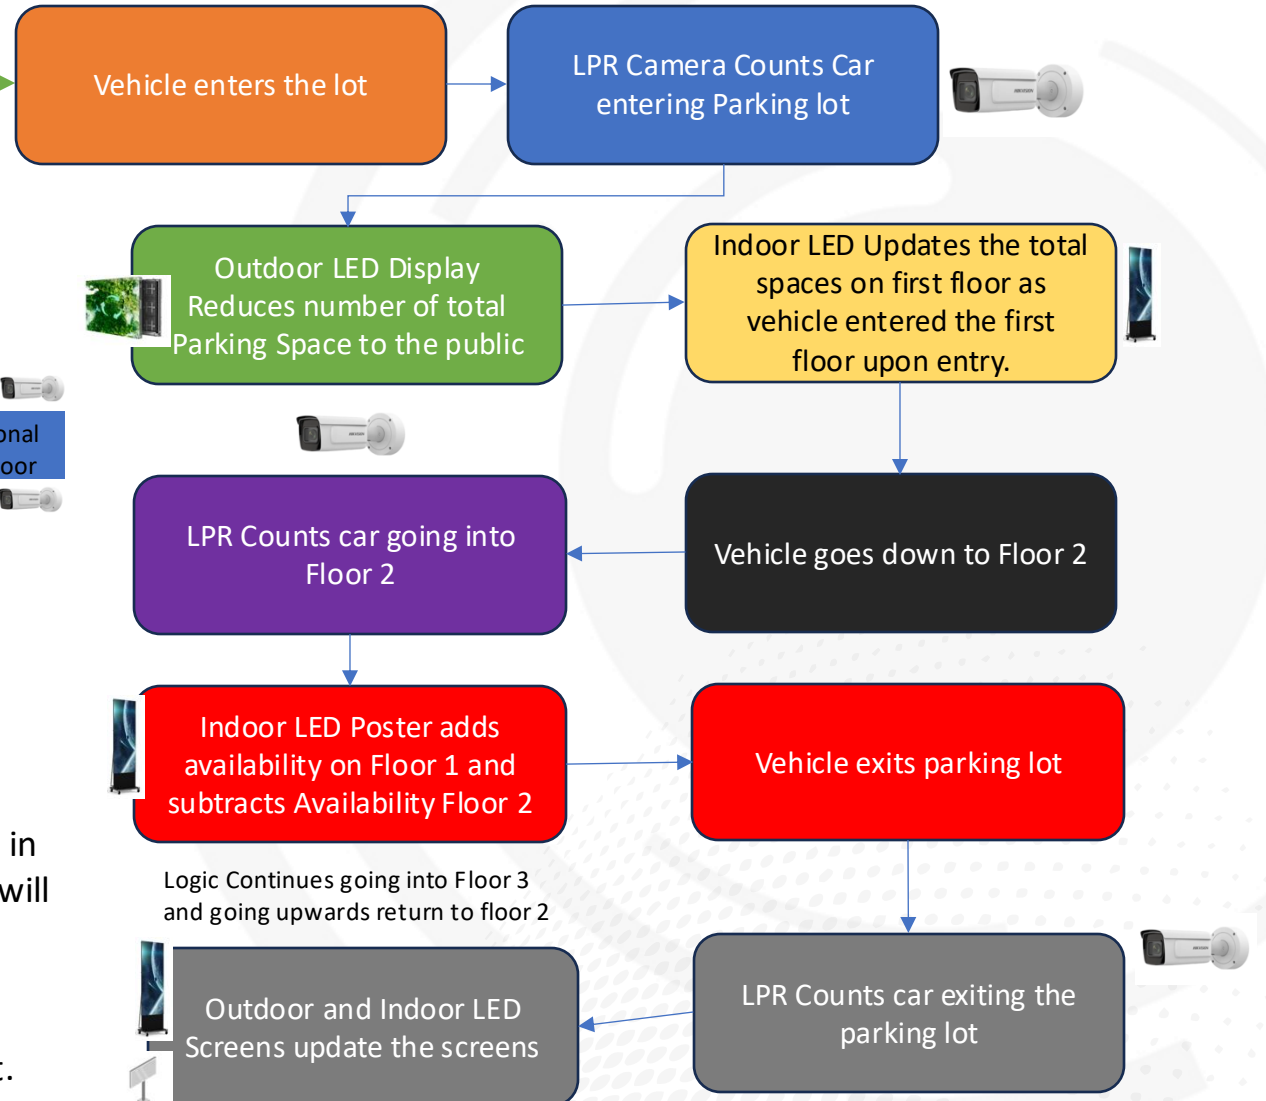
Vehicle enters the lot

LPR Camera Counts Car entering Parking lot

Outdoor LED Display Reduces number of total Parking Space to the public

Indoor LED Updates the total spaces on first floor as vehicle entered the first floor upon entry.

onal
oor

LPR Counts car going into Floor 2

Vehicle goes down to Floor 2

Indoor LED Poster adds availability on Floor 1 and subtracts Availability Floor 2

Vehicle exits parking lot

in
will

Logic Continues going into Floor 3 and going upwards return to floor 2

Outdoor and Indoor LED Screens update the screens

LPR Counts car exiting the parking lot

t.